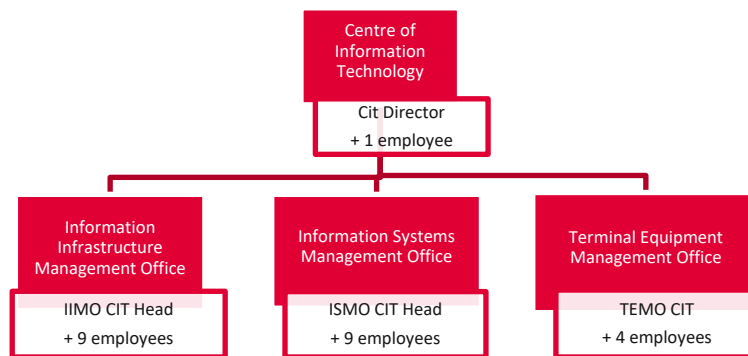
Centre of Information Technology

Cit Director
+ 1 employee

Information Infrastructure Management Office

IIMO CIT Head
+ 9 employees

Information Systems Management Office

ISMO CIT Head
+ 9 employees

Terminal Equipment Management Office

TEMO CIT
+ 4 employees